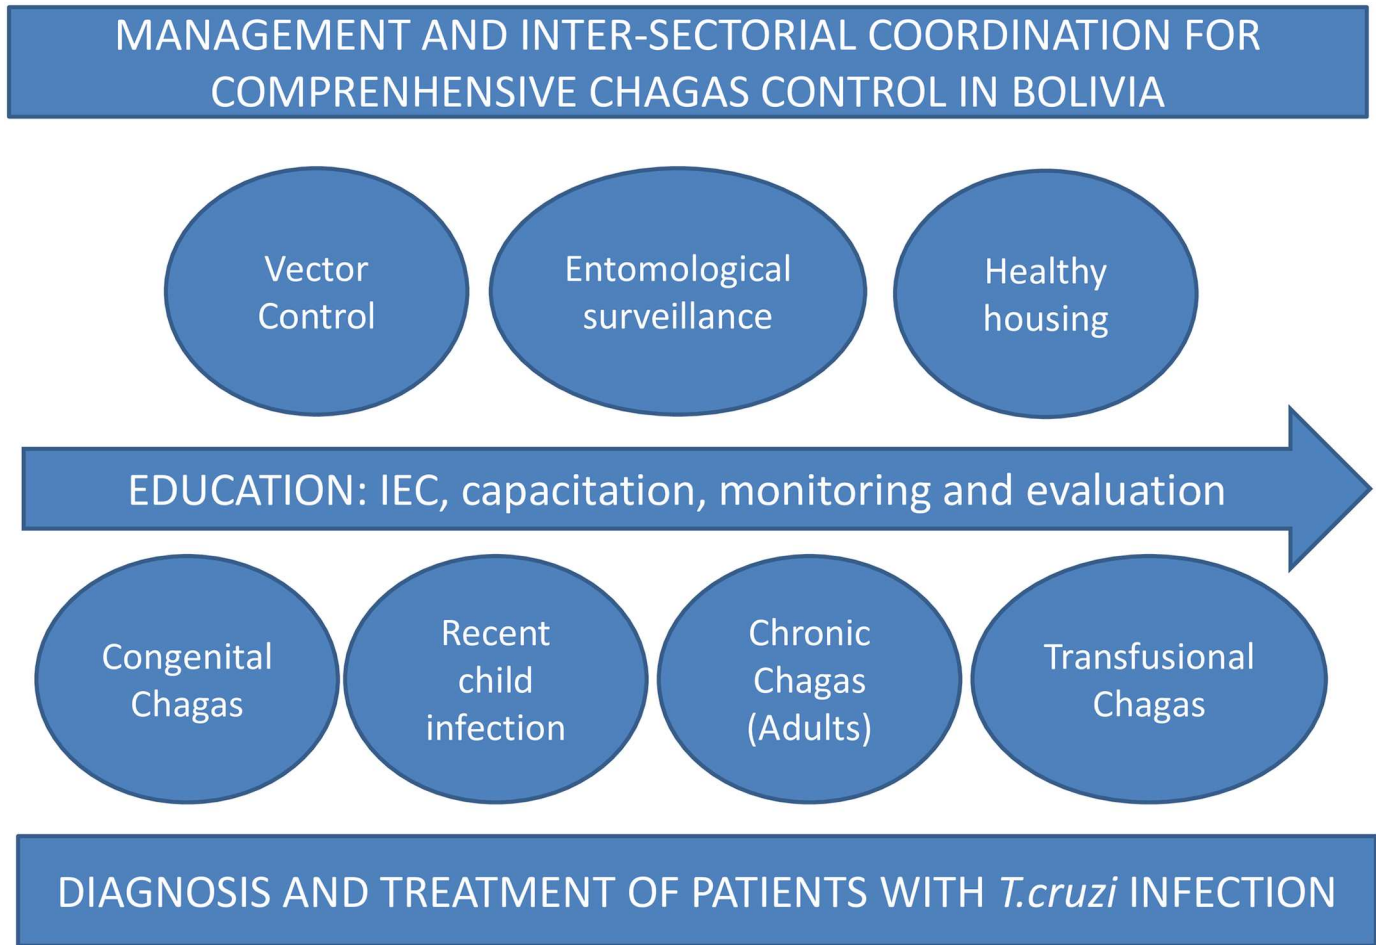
MANAGEMENT AND INTER-SECTORIAL COORDINATION FOR COMPRENHENSIVE CHAGAS CONTROL IN BOLIVIA

Vector Control

Entomological surveillance

Healthy housing

EDUCATION: IEC, capacitation, monitoring and evaluation

Congenital Chagas

Recent child infection

Chronic Chagas (Adults)

Transfusional Chagas

DIAGNOSIS AND TREATMENT OF PATIENTS WITH T.cruzi INFECTION